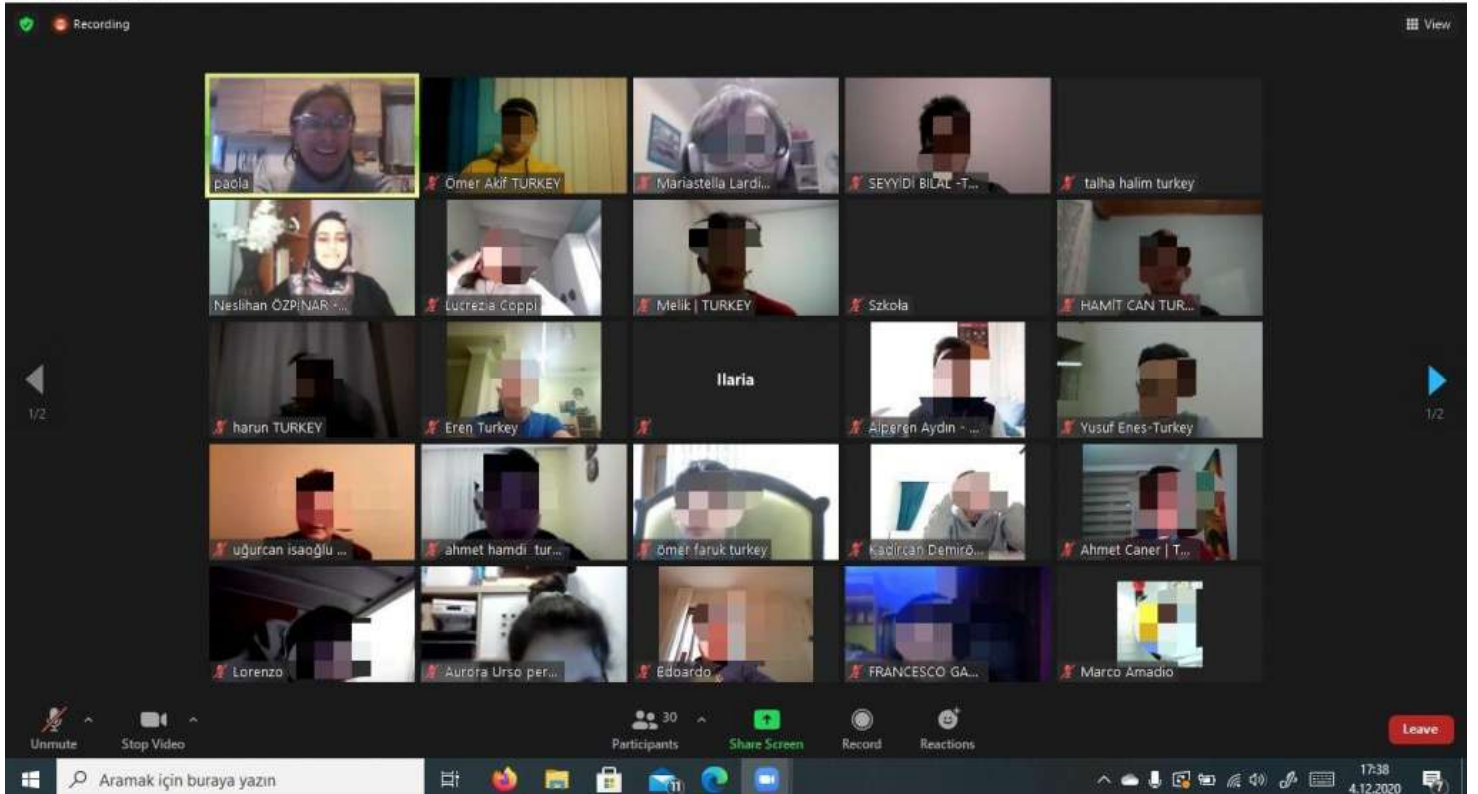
Recording

View

paola

Ömer Akif TURKEY

Mariastella Lardi...

SEYYİDİ BİLAL -T...

talha halim turkey

Neslihan ÖZPINAR -...

Lucrezia Coppi

Melik | TURKEY

Szkoła

HAMİT CAN TUR...

1/2

harun TURKEY

Eren Turkey

Ilaria

Alperen Aydın - ...

Yusuf Enes-Turkey

1/2

uğurcan isaoğlu ...

ahmet hamdi tur...

ömer faruk turkey

Kadircan Demirö...

Ahmet Caner | T...

Lorenzo

Aurora Urso per...

Edoardo

FRANCESCO GA...

Marco Amadio

Unmute

Stop Video

30

Participants

Share Screen

Record

Reactions

Leave

Aramak için buraya yazın

11

17:38

4.12.2020

7